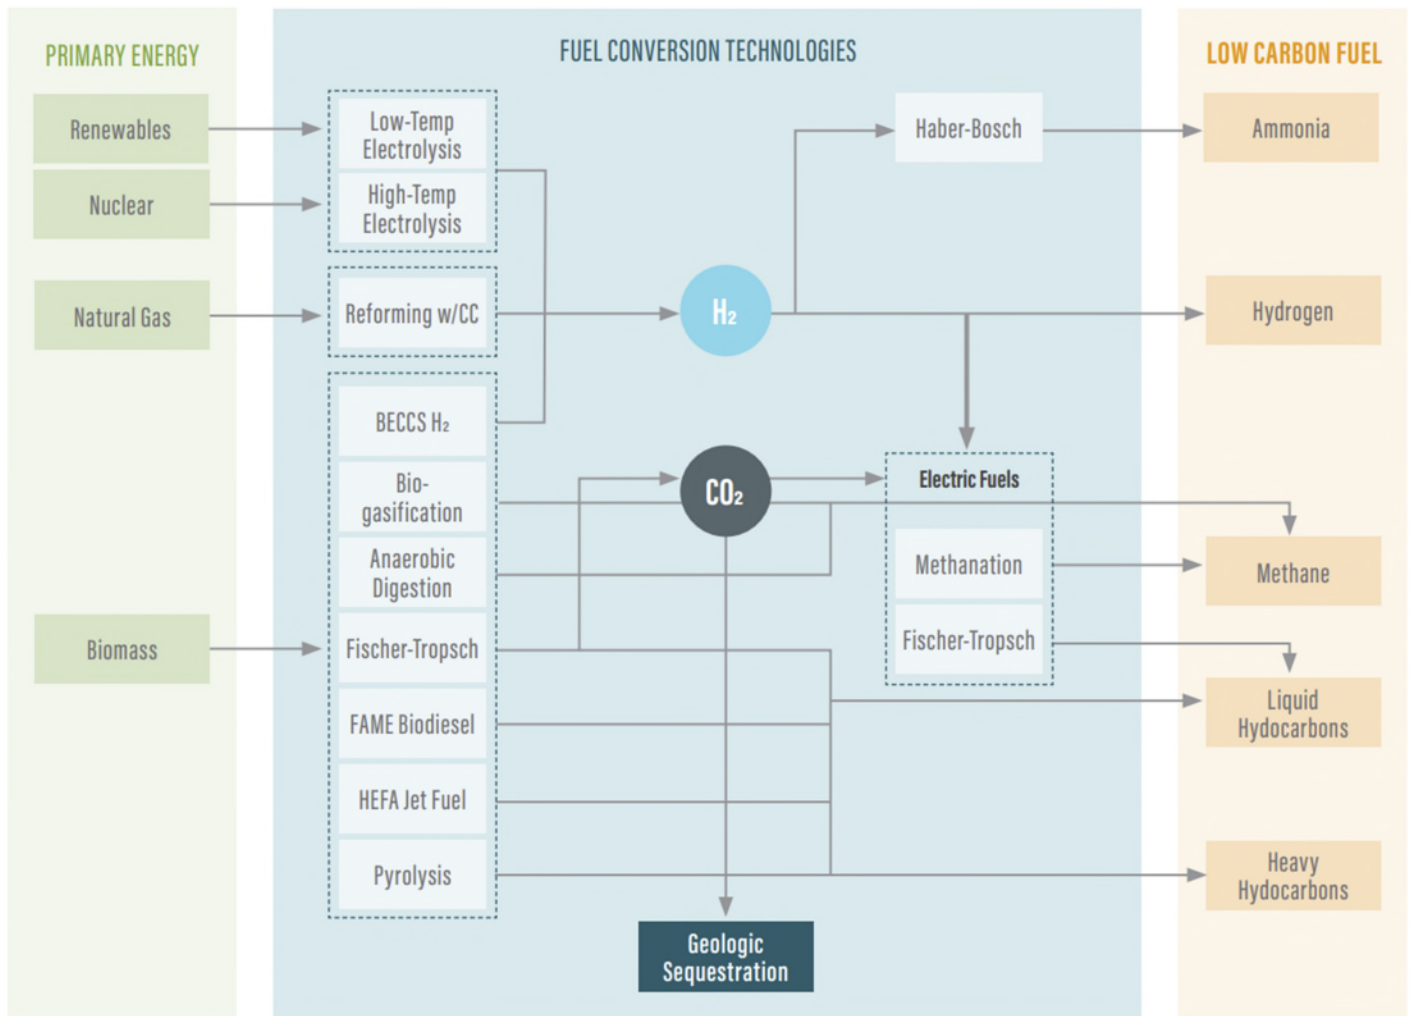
PRIMARY ENERGY

Renewables

Nuclear

Natural Gas

Biomass

FUEL CONVERSION TECHNOLOGIES

Low-Temp Electrolysis

High-Temp Electrolysis

Reforming w/CC

BECCS $H_2$

Bio-gasification

Anaerobic Digestion

Fischer-Tropsch

FAME Biodiesel

HEFA Jet Fuel

Pyrolysis

$H_2$

$CO_2$

Haber-Bosch

Electric Fuels

Methanation

Fischer-Tropsch

Geologic Sequestration

LOW CARBON FUEL

Ammonia

Hydrogen

Methane

Liquid Hydocarbons

Heavy Hydocarbons